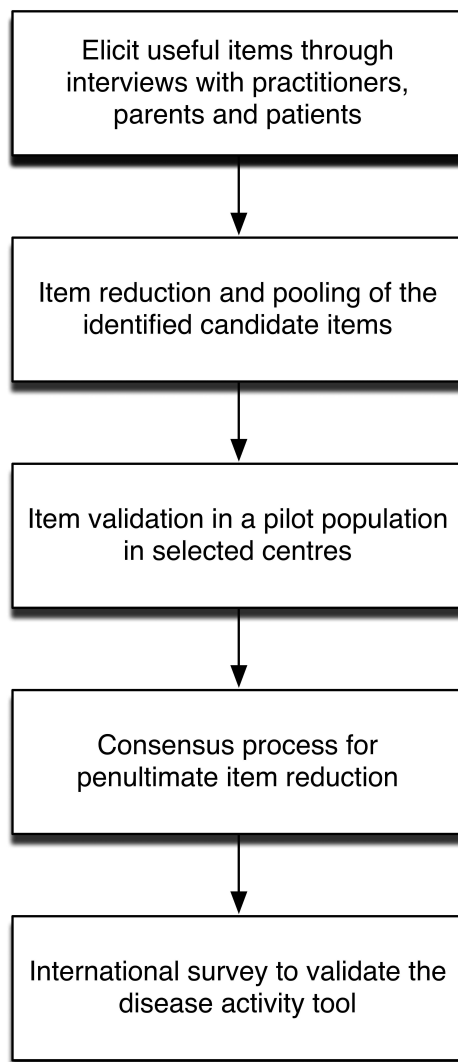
Elicit useful items through interviews with practitioners, parents and patients

Item reduction and pooling of the identified candidate items

Item validation in a pilot population in selected centres

Consensus process for penultimate item reduction

International survey to validate the disease activity tool